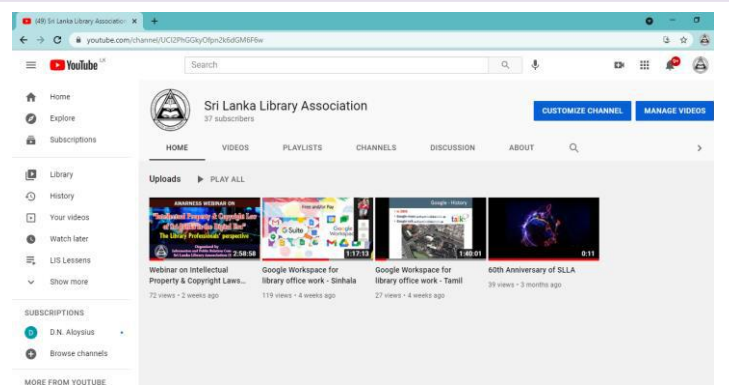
(49) Sri Lanka Library Association ×

youtube.com/channel/UCl2PhGGkyOfpn2k6dGM6F6w

YouTube LK

Search

Home
Explore
Subscriptions

Library
History
Your videos
Watch later
LIS Lessens
Show more

SUBSCRIPTIONS
D.N. Aloysius
Browse channels

MORE FROM YOUTUBE

Sri Lanka Library Association
37 subscribers

CUSTOMIZE CHANNEL
MANAGE VIDEOS

HOME
VIDEOS
PLAYLISTS
CHANNELS
DISCUSSION
ABOUT

Uploads
PLAY ALL

AWARENESS WEBINAR ON
"Intellectual Property & Copyright Law of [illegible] Digital Era"
The Library Professionals' perspective
2:58:58
Webinar on Intellectual Property & Copyright Laws...
72 views • 2 weeks ago

1:17:13
Google Workspace for library office work - Sinhala
119 views • 4 weeks ago

1:40:01
Google Workspace for library office work - Tamil
27 views • 4 weeks ago

0:11
60th Anniversary of SLLA
39 views • 3 months ago